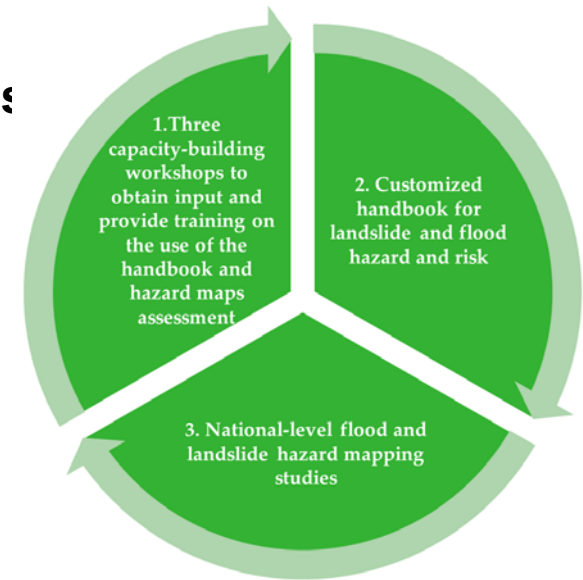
s

1.Three capacity-building workshops to obtain input and provide training on the use of the handbook and hazard maps assessment

2. Customized handbook for landslide and flood hazard and risk

3. National-level flood and landslide hazard mapping studies